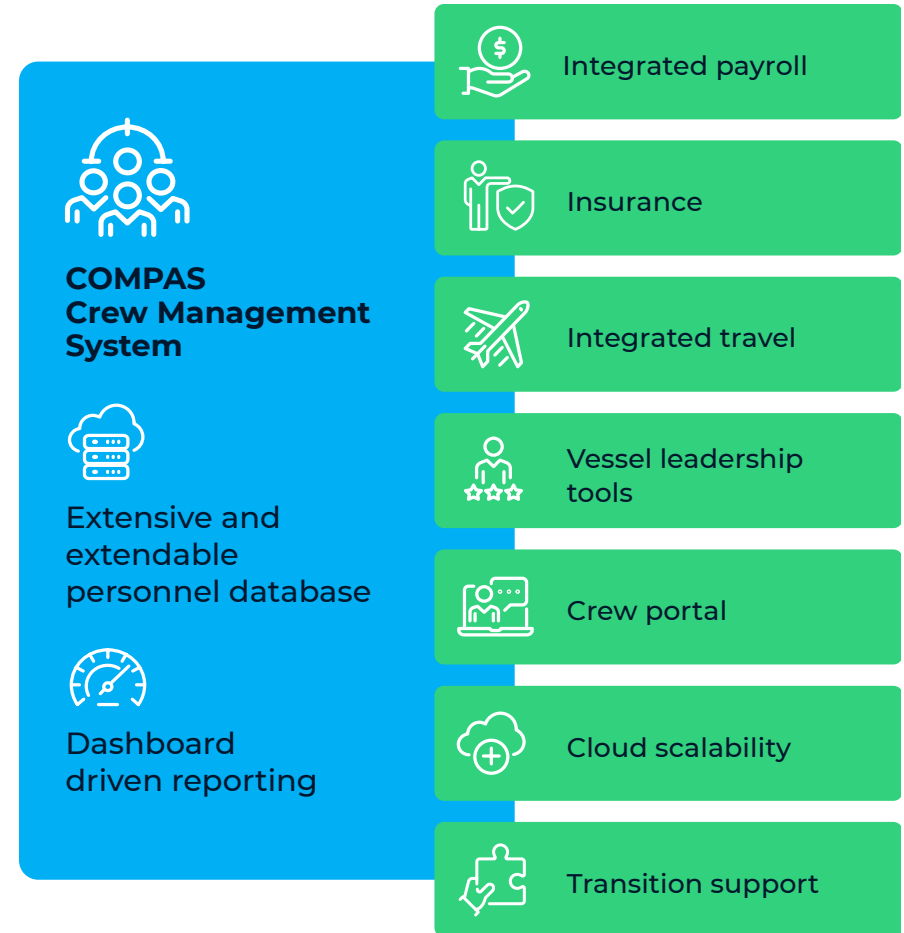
COMPAS Crew Management System

Extensive and extendable personnel database

Dashboard driven reporting

Integrated payroll

Insurance

Integrated travel

Vessel leadership tools

Crew portal

Cloud scalability

Transition support